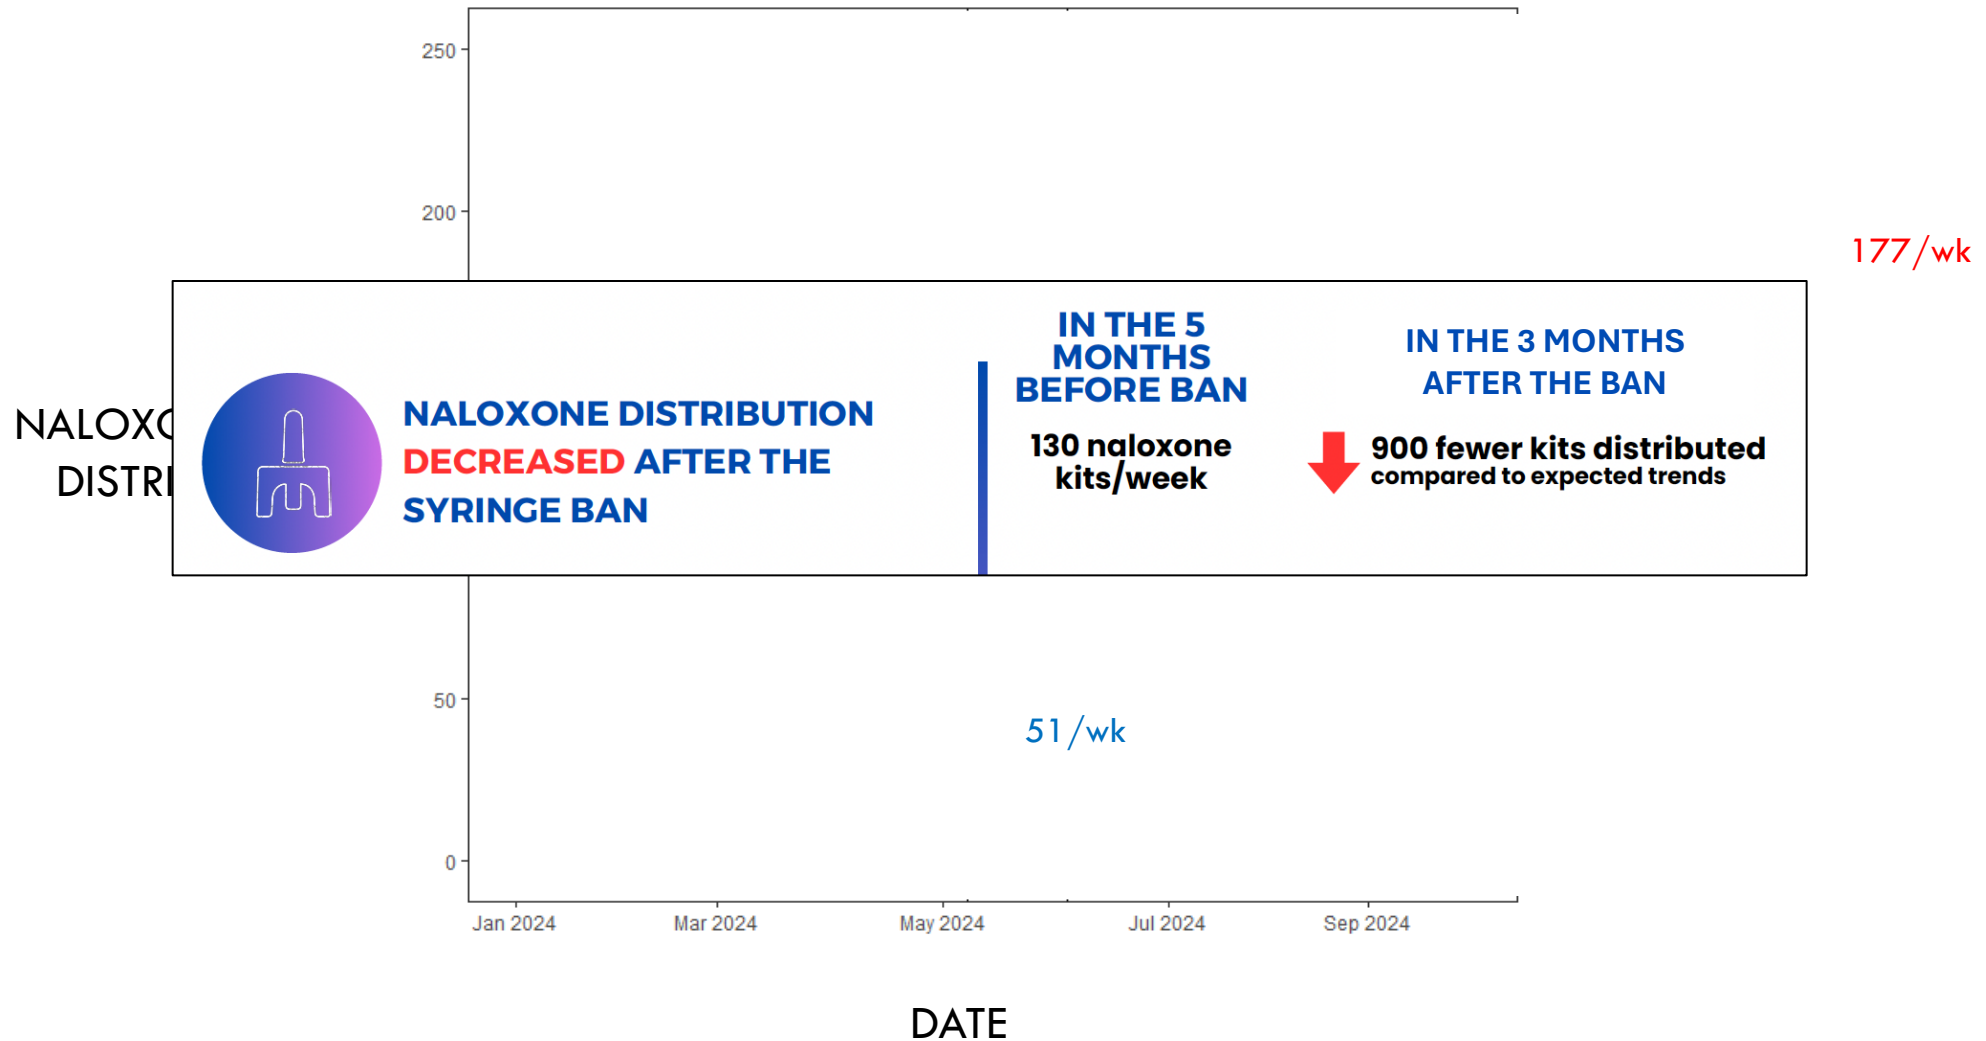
250

200

177/wk

NALOXO
DISTRI

NALOXONE DISTRIBUTION DECREASED AFTER THE SYRINGE BAN

IN THE 5 MONTHS BEFORE BAN

130 naloxone kits/week

IN THE 3 MONTHS AFTER THE BAN

900 fewer kits distributed
compared to expected trends

50

51/wk

0

Jan 2024
Mar 2024
May 2024
Jul 2024
Sep 2024

DATE